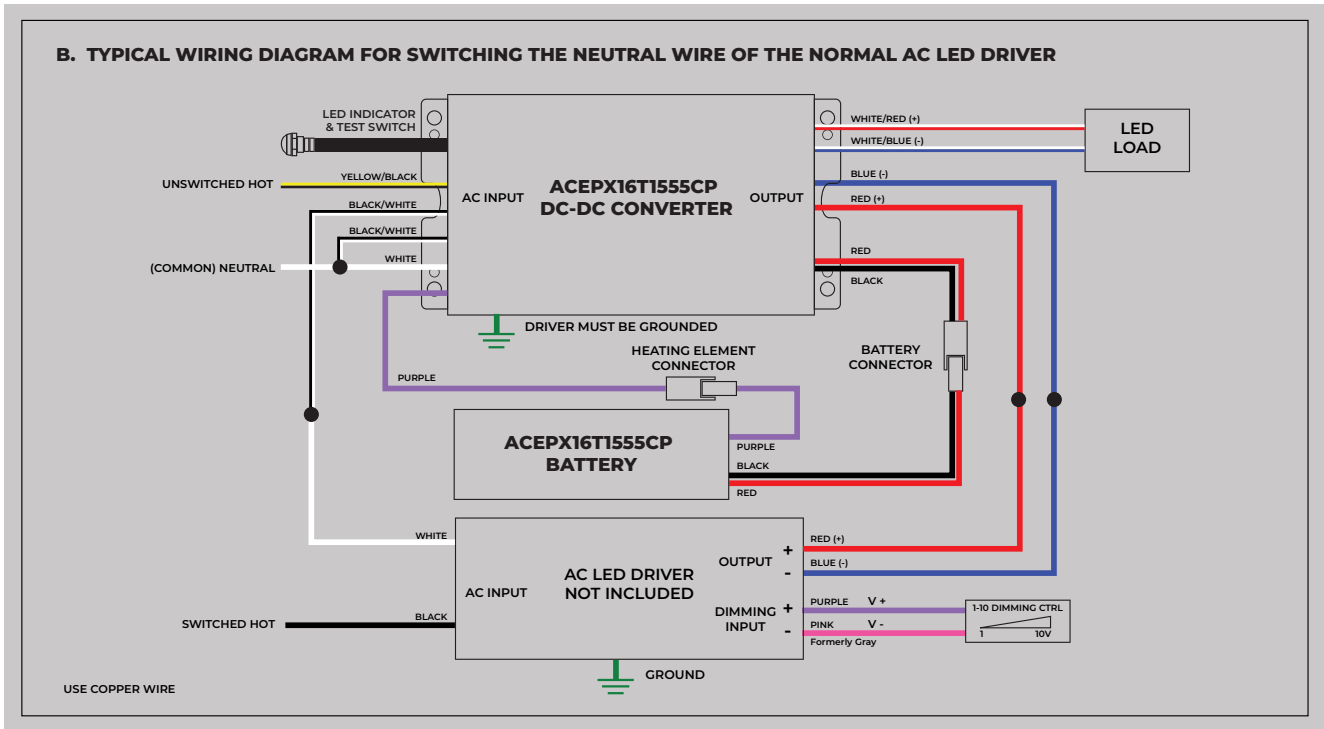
B. TYPICAL WIRING DIAGRAM FOR SWITCHING THE NEUTRAL WIRE OF THE NORMAL AC LED DRIVER

LED INDICATOR & TEST SWITCH

UNSWITCHED HOT

YELLOW/BLACK

BLACK/WHITE

BLACK/WHITE

WHITE

(COMMON) NEUTRAL

AC INPUT

ACEPX16T1555CP DC-DC CONVERTER

OUTPUT

WHITE/RED (+)

WHITE/BLUE (-)

LED LOAD

BLUE (-)

RED (+)

RED

BLACK

DRIVER MUST BE GROUNDED

HEATING ELEMENT CONNECTOR

BATTERY CONNECTOR

PURPLE

ACEPX16T1555CP BATTERY

PURPLE

BLACK

RED

WHITE

AC INPUT

AC LED DRIVER NOT INCLUDED

OUTPUT +
-

RED (+)

BLUE (-)

DIMMING INPUT +
-

PURPLE V +

PINK V -

Formerly Gray

1-10 DIMMING CTRL
1 10V

SWITCHED HOT

BLACK

GROUND

USE COPPER WIRE